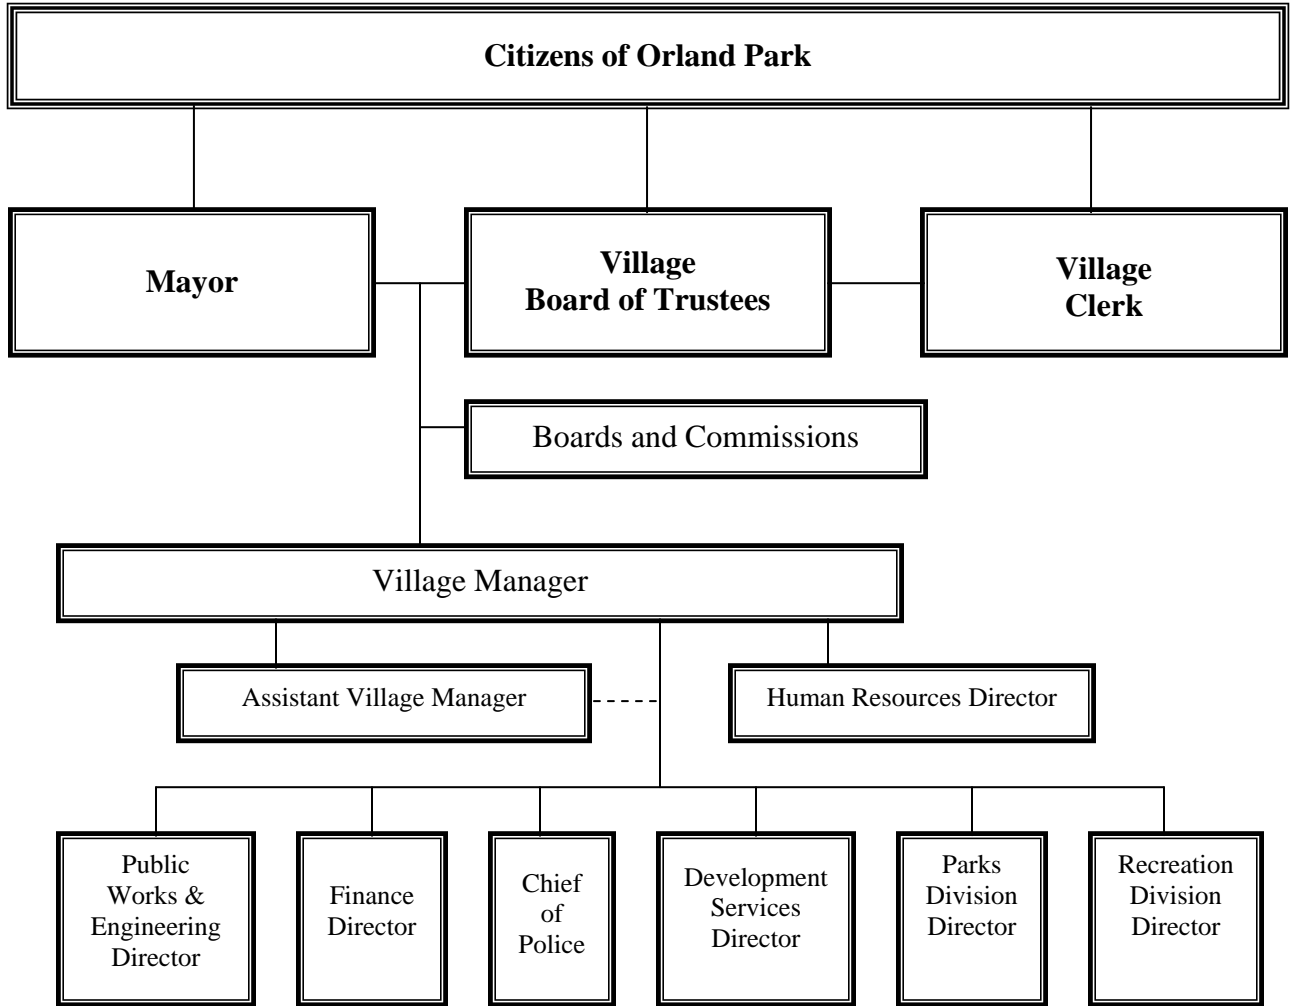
Citizens of Orland Park

Mayor

Village Board of Trustees

Village Clerk

Boards and Commissions

Village Manager

Assistant Village Manager

Human Resources Director

Public Works & Engineering Director

Finance Director

Chief of Police

Development Services Director

Parks Division Director

Recreation Division Director